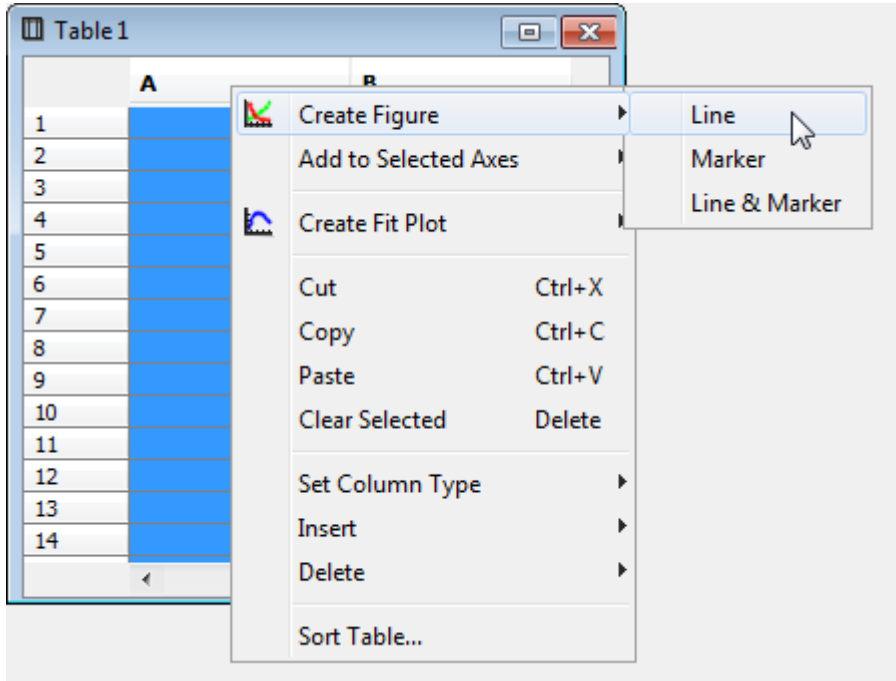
Table 1

A
B

1
2
3
4
5
6
7
8
9
10
11
12
13
14

Create Figure
Add to Selected Axes
Create Fit Plot
Cut Ctrl+X
Copy Ctrl+C
Paste Ctrl+V
Clear Selected Delete
Set Column Type
Insert
Delete
Sort Table...

Line
Marker
Line & Marker